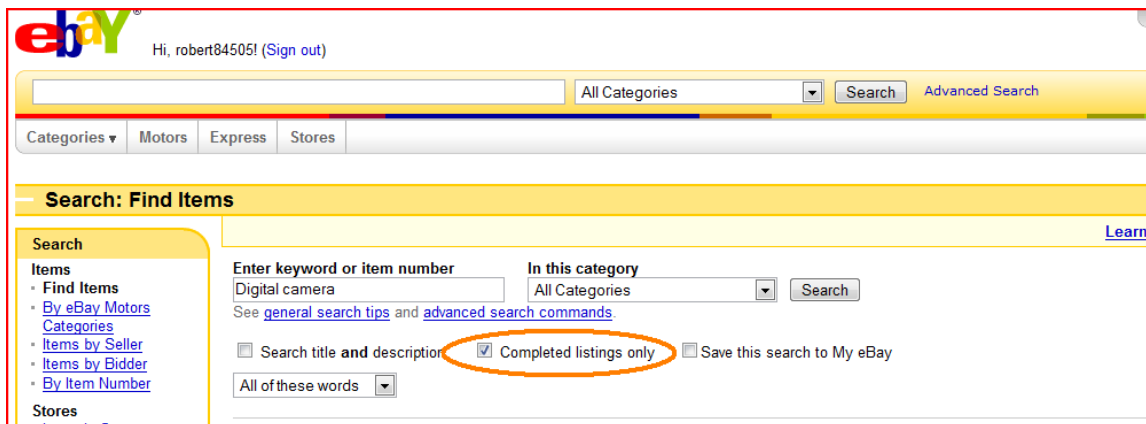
ebay®

Hi, robert84505! (Sign out)

All Categories
Search
Advanced Search

Categories ▾
Motors
Express
Stores

Search: Find Items

Learn

Search

Items
- Find Items
- By eBay Motors Categories
- Items by Seller
- Items by Bidder
- By Item Number

Stores

Enter keyword or item number
Digital camera
In this category
All Categories
Search
See general search tips and advanced search commands.

Search title and description
☑ Completed listings only
Save this search to My eBay

All of these words